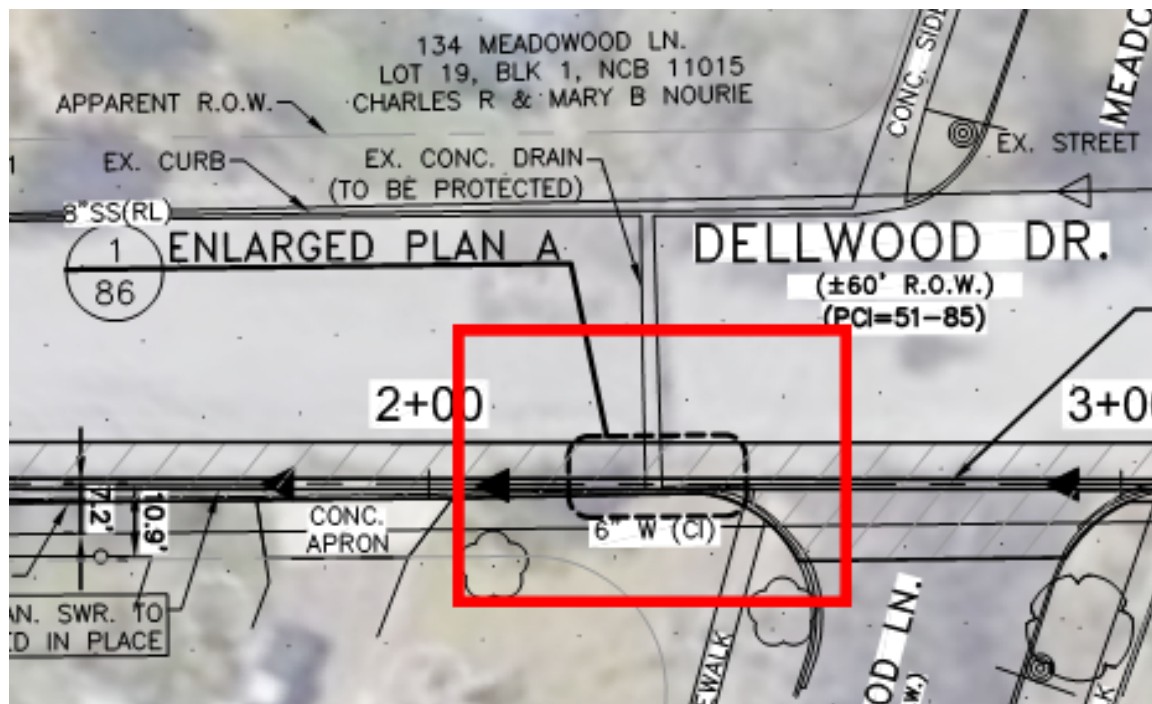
134 MEADOWOOD LN.
LOT 19, BLK 1, NCB 11015
CHARLES R & MARY B NOURIE

APPARENT R.O.W.

CONC. SID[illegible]

MEAD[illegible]

EX. STREET

EX. CURB

EX. CONC. DRAIN
(TO BE PROTECTED)

8"SS(RL)

1
86
ENLARGED PLAN A

DELLWOOD DR.
(±60' R.O.W.)
(PCI=51-85)

2+00

3+0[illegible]

7.2'

10.9'

CONC.
APRON

6" W (CI)

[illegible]AN. SWR. TO
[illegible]D IN PLACE

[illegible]EWALK

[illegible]OD LN.
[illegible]W.)